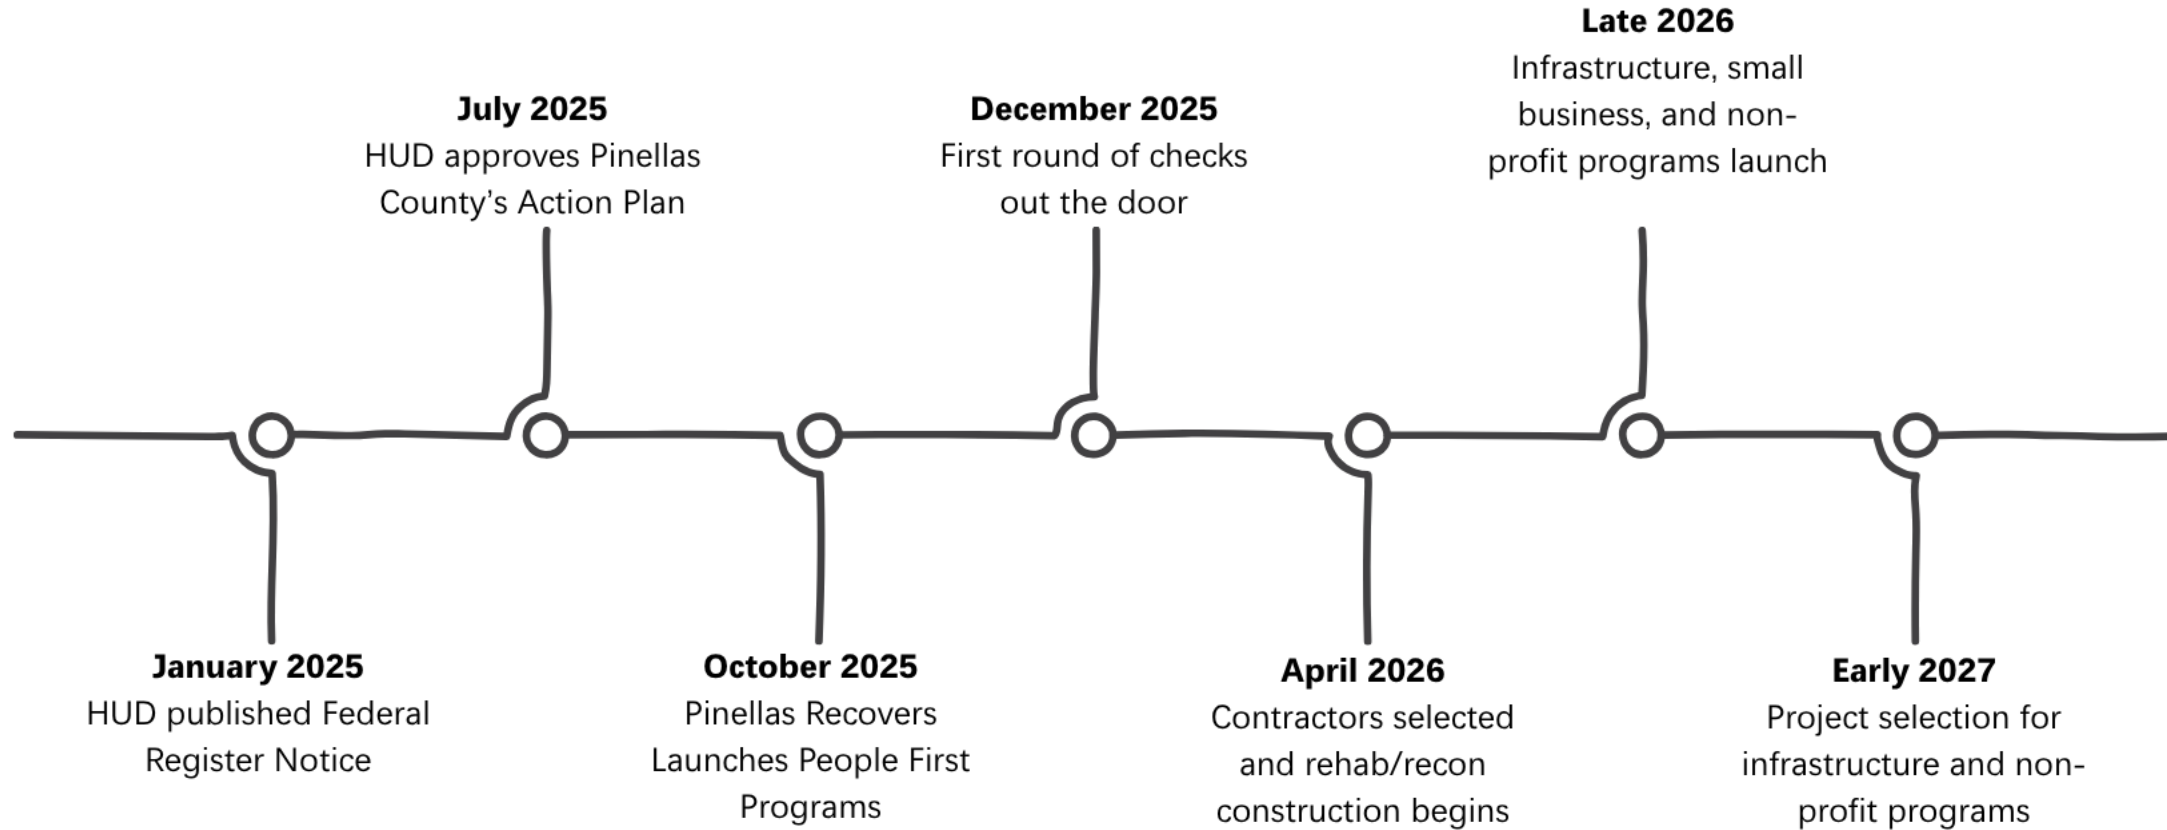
January 2025
HUD published Federal Register Notice

July 2025
HUD approves Pinellas County's Action Plan

October 2025
Pinellas Recovers Launches People First Programs

December 2025
First round of checks out the door

April 2026
Contractors selected and rehab/recon construction begins

Late 2026
Infrastructure, small business, and non-profit programs launch

Early 2027
Project selection for infrastructure and non-profit programs